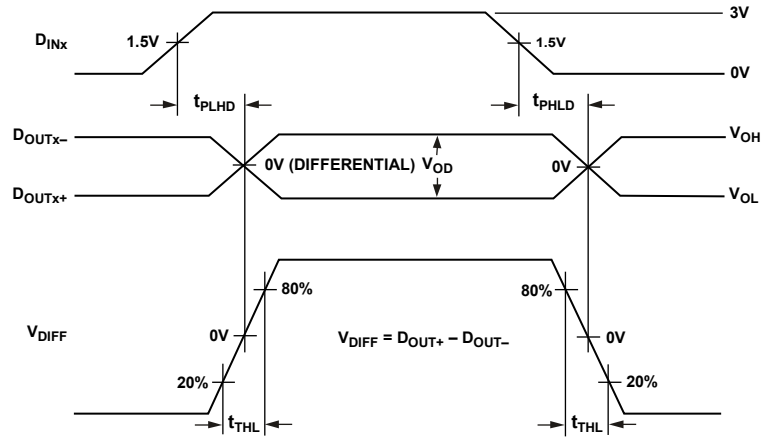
$D_{INx}$

1.5V

3V

1.5V

0V

$t_{PLHD}$

$t_{PHLD}$

$D_{OUTx-}$

0V (DIFFERENTIAL) $V_{OD}$

0V

$V_{OH}$

$D_{OUTx+}$

$V_{OL}$

80%

80%

$V_{DIFF}$

0V

$V_{DIFF} = D_{OUT+} - D_{OUT-}$

0V

20%

20%

$t_{THL}$

$t_{THL}$